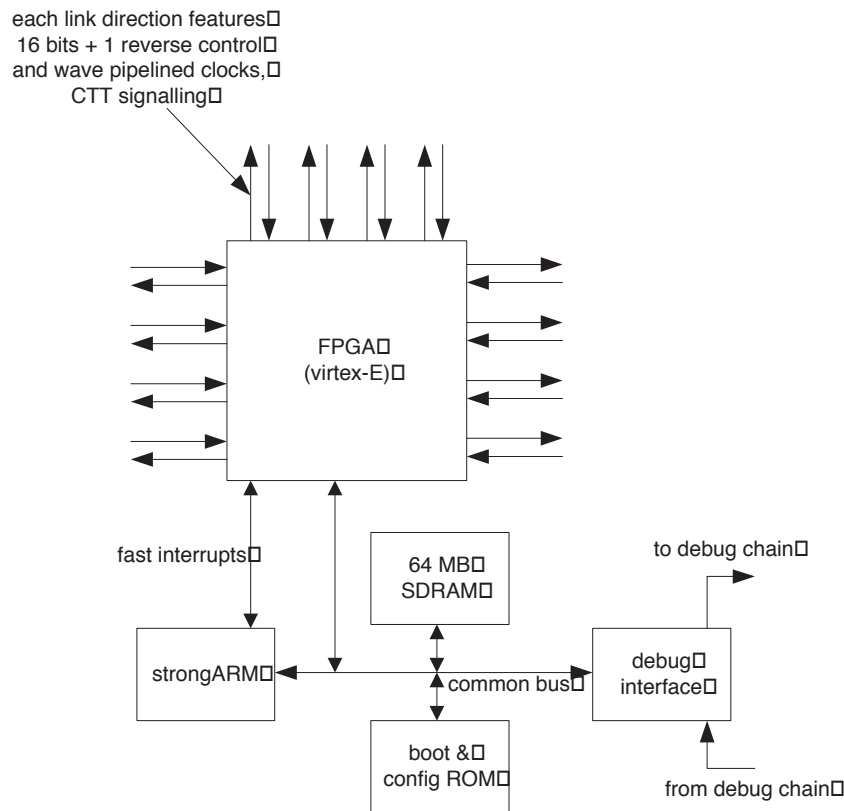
each link direction features
16 bits + 1 reverse control
and wave pipelined clocks,
CTT signalling

FPGA
(virtex-E)

fast interrupts

64 MB
SDRAM

to debug chain

strongARM

common bus

debug
interface

boot &
config ROM

from debug chain